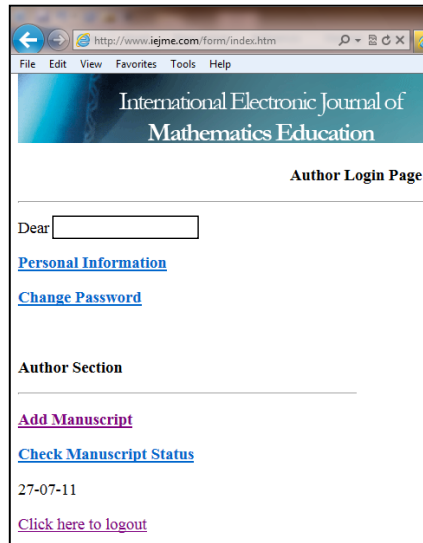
http://www.iejme.com/form/index.htm

File Edit View Favorites Tools Help

International Electronic Journal of Mathematics Education

Author Login Page

Dear

Personal Information

Change Password

Author Section

Add Manuscript

Check Manuscript Status

27-07-11

Click here to logout